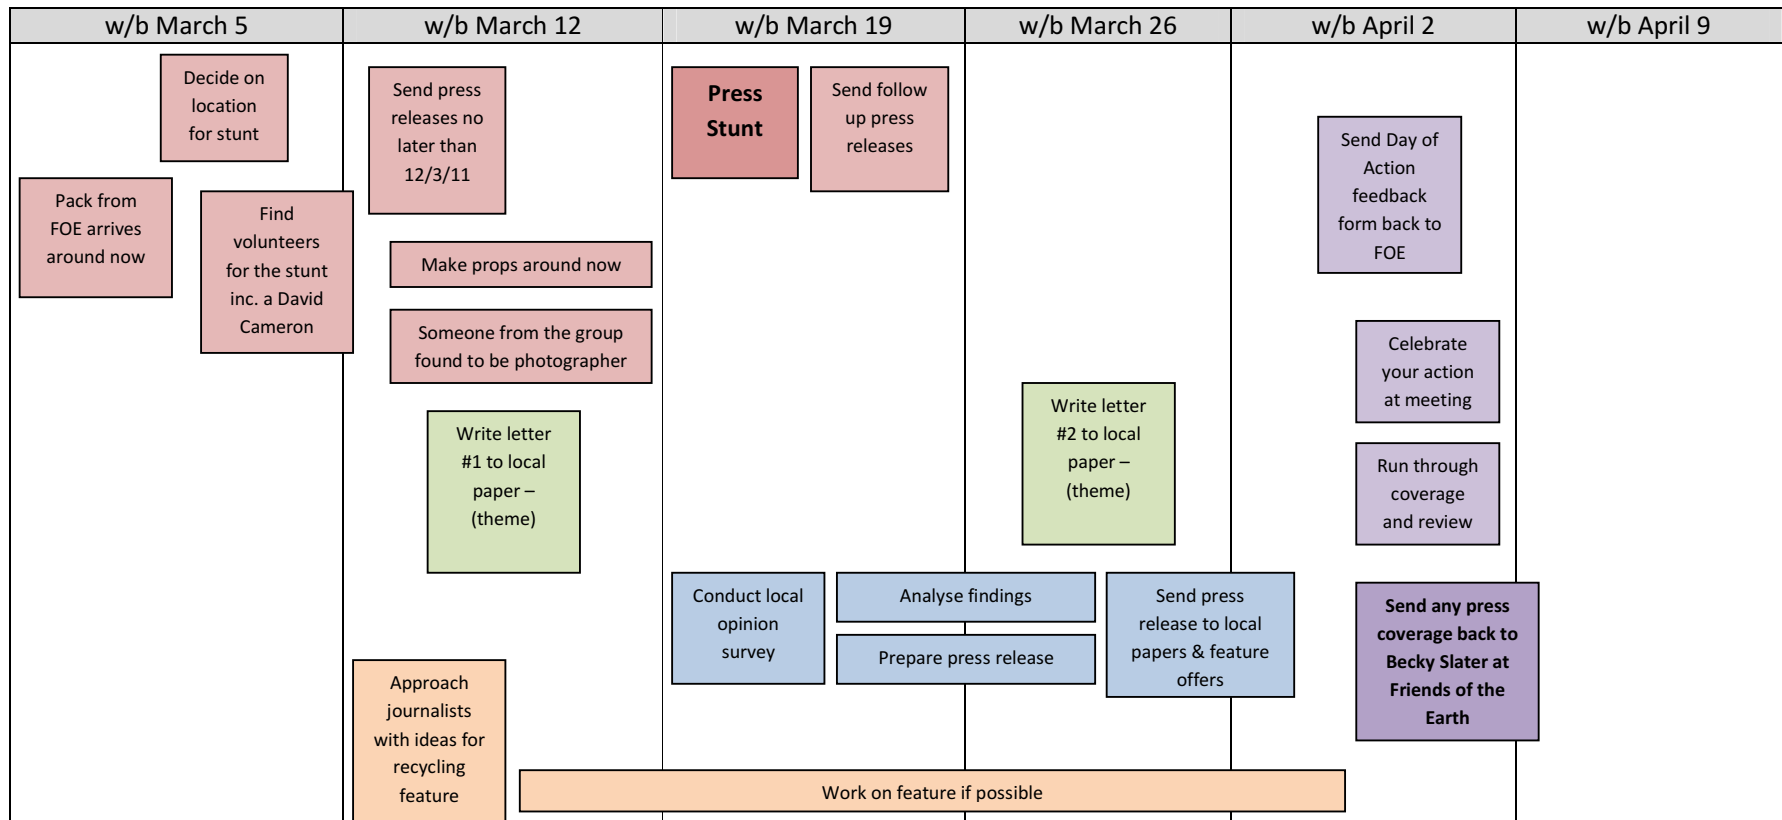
w/b March 5 | w/b March 12 | w/b March 19 | w/b March 26 | w/b April 2 | w/b April 9

Decide on location for stunt

Pack from FOE arrives around now

Find volunteers for the stunt inc. a David Cameron

Send press releases no later than 12/3/11

Make props around now

Someone from the group found to be photographer

Write letter #1 to local paper – (theme)

Approach journalists with ideas for recycling feature

Press Stunt

Send follow up press releases

Conduct local opinion survey

Analyse findings

Prepare press release

Write letter #2 to local paper – (theme)

Send press release to local papers & feature offers

Work on feature if possible

Send Day of Action feedback form back to FOE

Celebrate your action at meeting

Run through coverage and review

Send any press coverage back to Becky Slater at Friends of the Earth